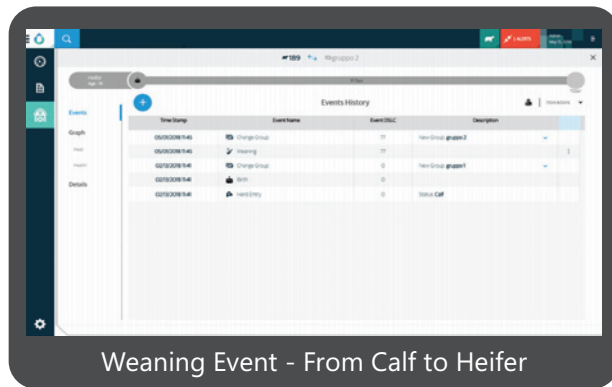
189 gruppo 2

Events History

Events

Graph

Details

| Time Stamp | Event Name | Event DSLC | Description |
|---|---|---|---|
| 05/01/2018 11:45 | Change Group | 77 | New Group: gruppo 2 |
| 05/01/2018 11:45 | Weaning | 77 | |
| 02/13/2018 11:41 | Change Group | 0 | New Group: gruppo 1 |
| 02/13/2018 11:41 | Birth | 0 | |
| 02/13/2018 11:41 | Herd Entry | 0 | Status: Calf |

Weaning Event - From Calf to Heifer